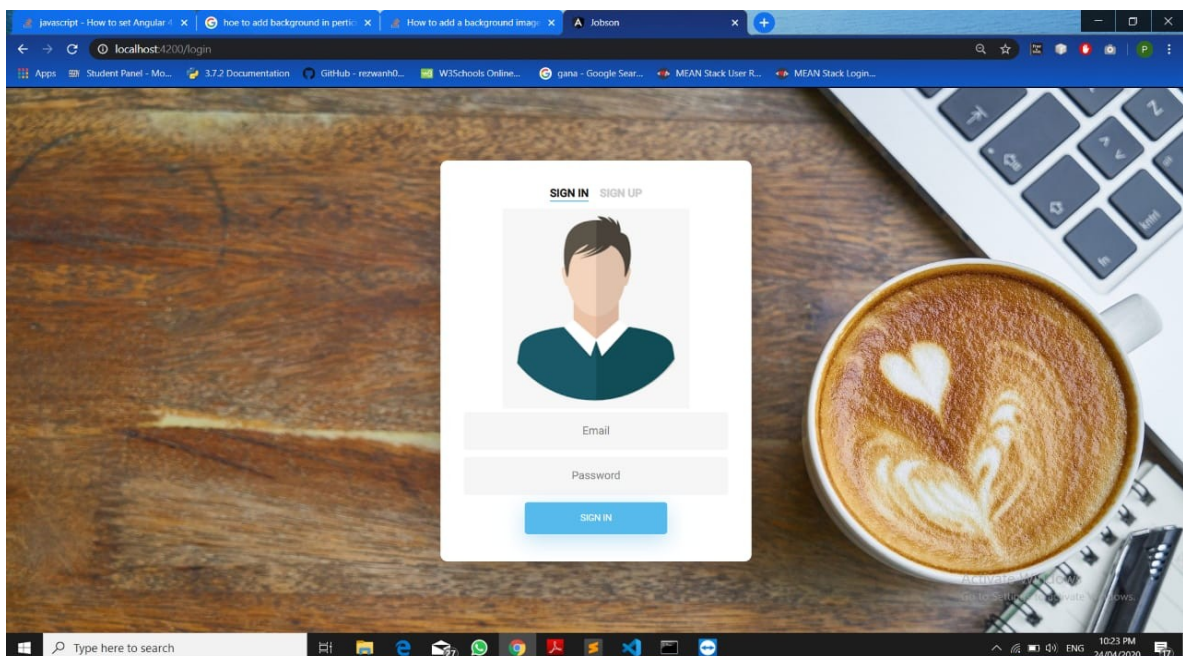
javascript - How to set Angular 4 ×
hoe to add background in pertic ×
How to add a background image ×
Jobson ×

localhost:4200/login

Apps
Student Panel - Mo...
3.7.2 Documentation
GitHub - rezwanh0...
W3Schools Online...
gana - Google Sear...
MEAN Stack User R...
MEAN Stack Login...

SIGN IN SIGN UP

Email

Password

SIGN IN

Activate Windows
Go to Settings to activate Windows.

Type here to search

ENG 10:23 PM 24/04/2020